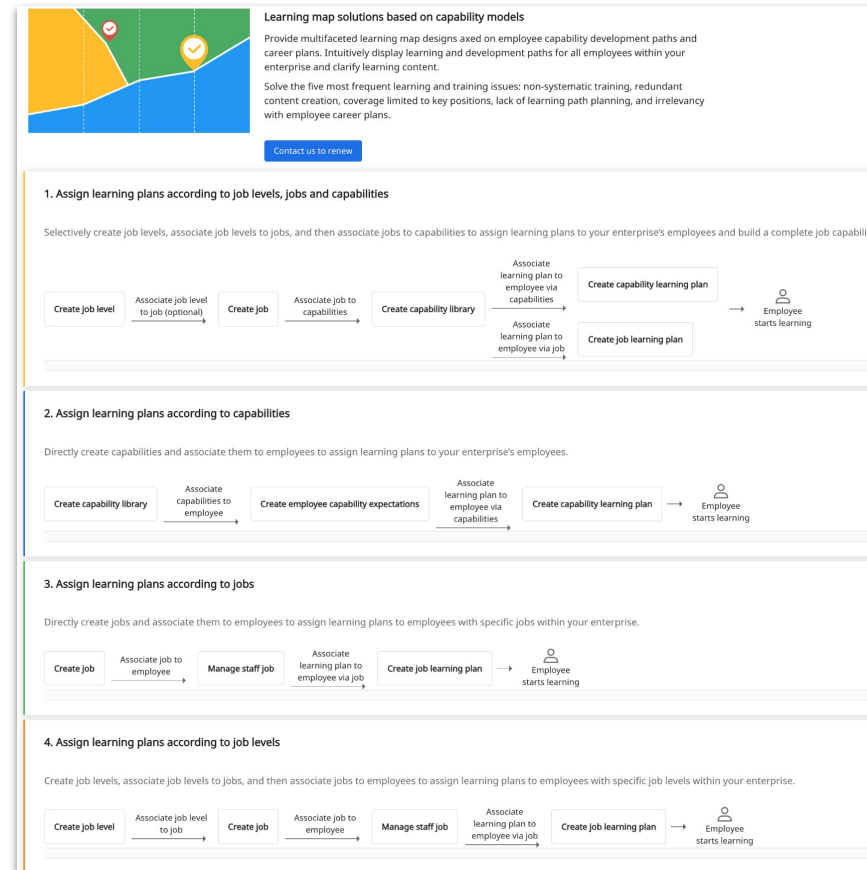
Learning map solutions based on capability models

Provide multifaceted learning map designs axed on employee capability development paths and career plans. Intuitively display learning and development paths for all employees within your enterprise and clarify learning content.

Solve the five most frequent learning and training issues: non-systematic training, redundant content creation, coverage limited to key positions, lack of learning path planning, and irrelevancy with employee career plans.

Contact us to renew

1. Assign learning plans according to job levels, jobs and capabilities

Selectively create job levels, associate job levels to jobs, and then associate jobs to capabilities to assign learning plans to your enterprise's employees and build a complete job capabili

Create job level → Associate job level to job (optional) → Create job → Associate job to capabilities → Create capability library → Associate learning plan to employee via capabilities → Create capability learning plan → Employee starts learning

Associate learning plan to employee via job → Create job learning plan

2. Assign learning plans according to capabilities

Directly create capabilities and associate them to employees to assign learning plans to your enterprise's employees.

Create capability library → Associate capabilities to employee → Create employee capability expectations → Associate learning plan to employee via capabilities → Create capability learning plan → Employee starts learning

3. Assign learning plans according to jobs

Directly create jobs and associate them to employees to assign learning plans to employees with specific jobs within your enterprise.

Create job → Associate job to employee → Manage staff job → Associate learning plan to employee via job → Create job learning plan → Employee starts learning

4. Assign learning plans according to job levels

Create job levels, associate job levels to jobs, and then associate jobs to employees to assign learning plans to employees with specific job levels within your enterprise.

Create job level → Associate job level to job → Create job → Associate job to employee → Manage staff job → Associate learning plan to employee via job → Create job learning plan → Employee starts learning